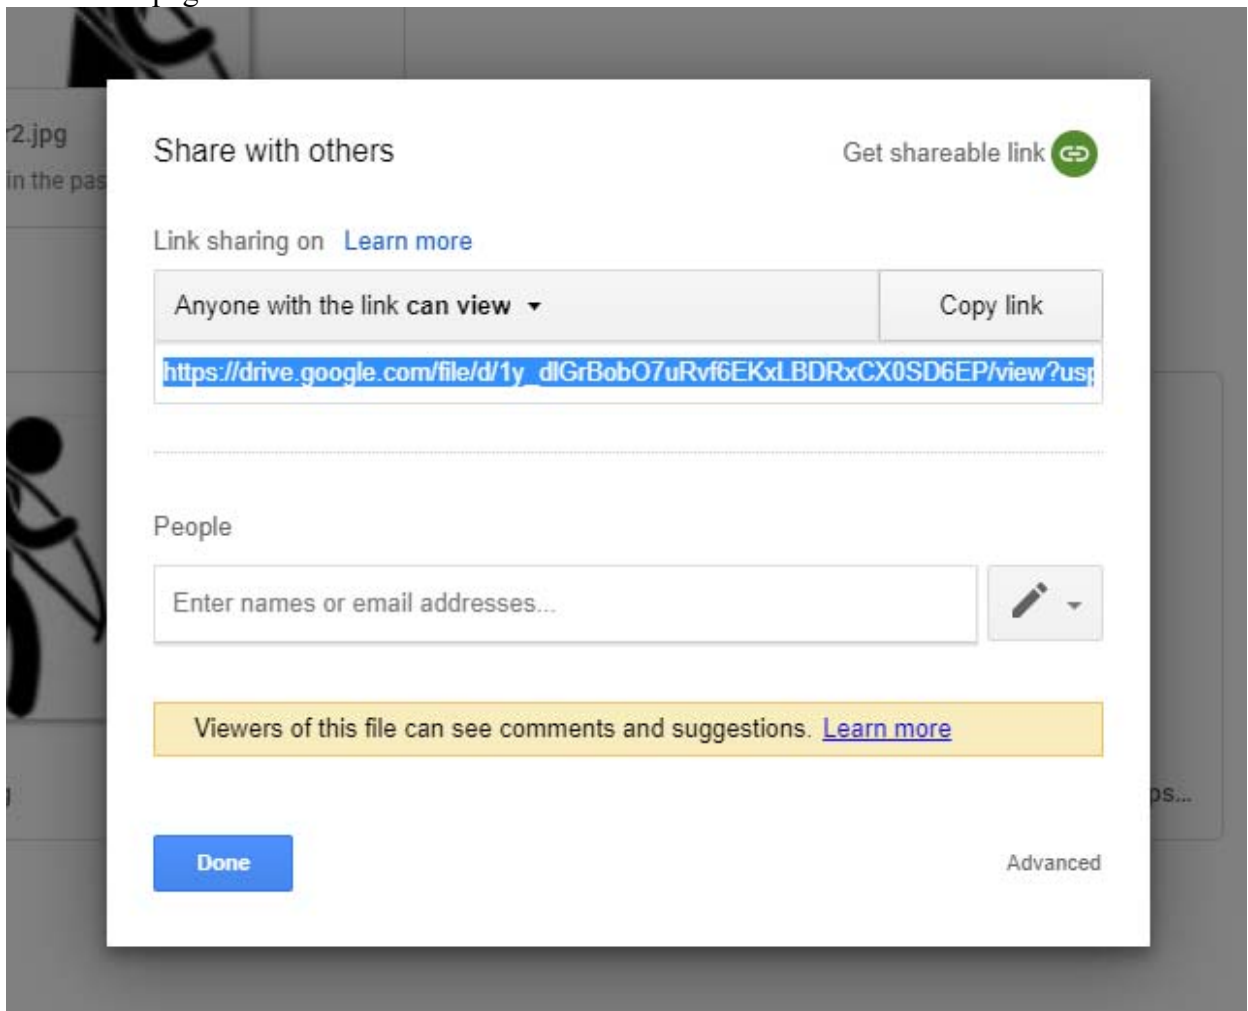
r2.jpg
in the pas

Share with others

Get shareable link

Link sharing on Learn more

Anyone with the link **can view**

Copy link

https://drive.google.com/file/d/1y_dlGrBobO7uRvf6EKxLBDRxCX0SD6EP/view?usp

People

Enter names or email addresses...

Viewers of this file can see comments and suggestions. Learn more

ps...

Done

Advanced